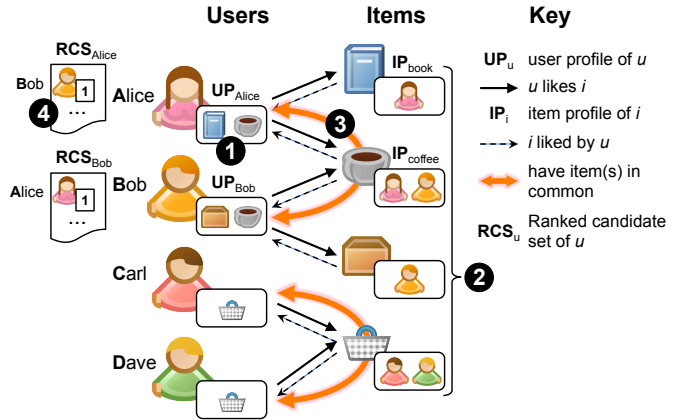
Users

Items

Key

RCS$_{Alice}$

Bob

1

...

4

Alice

UP$_{Alice}$

1

3

IP$_{book}$

IP$_{coffee}$

RCS$_{Bob}$

Alice

1

...

Bob

UP$_{Bob}$

Carl

Dave

2

UP$_{u}$ user profile of $u$

$u$ likes $i$

IP$_{i}$ item profile of $i$

$i$ liked by $u$

have item(s) in common

RCS$_{u}$ Ranked candidate set of $u$